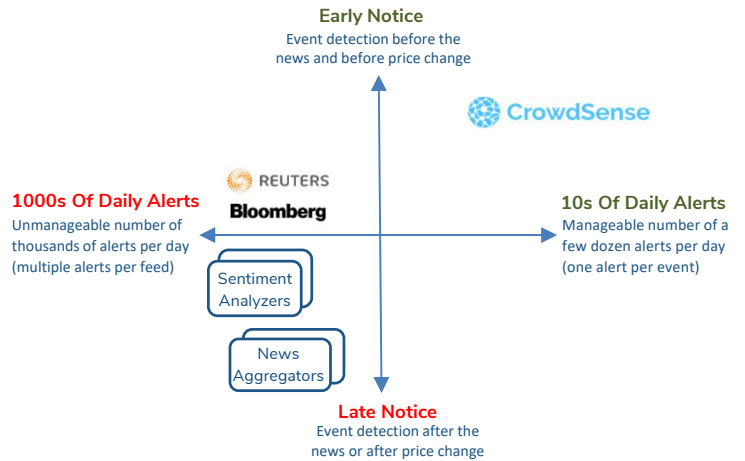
Early Notice
Event detection before the news and before price change

CrowdSense

REUTERS
Bloomberg

1000s Of Daily Alerts
Unmanageable number of thousands of alerts per day (multiple alerts per feed)

10s Of Daily Alerts
Manageable number of a few dozen alerts per day (one alert per event)

Sentiment Analyzers

News Aggregators

Late Notice
Event detection after the news or after price change